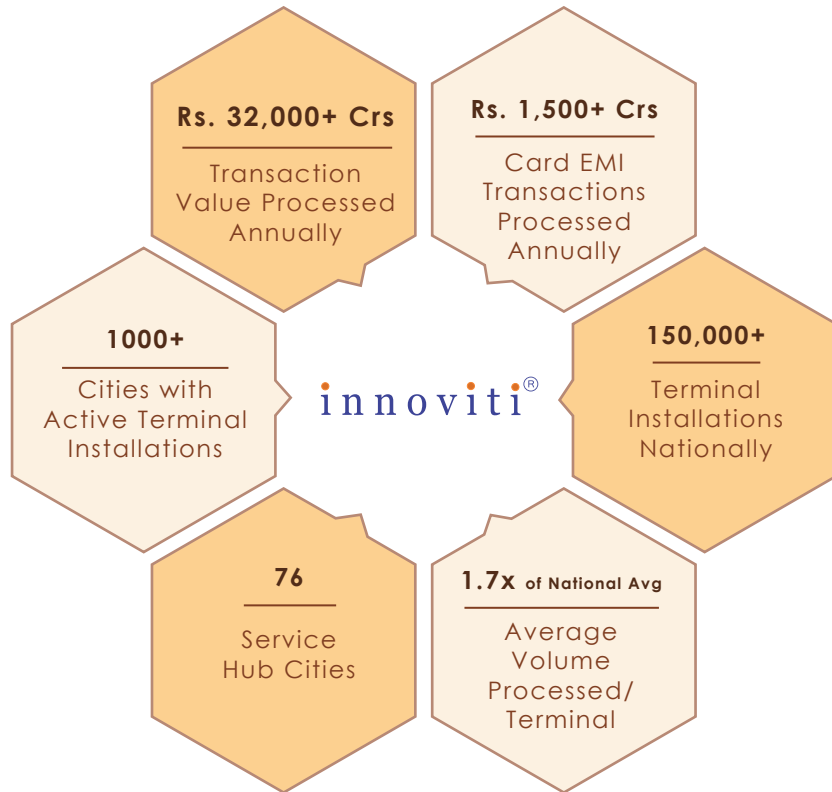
Rs. 32,000+ Crs

Transaction Value Processed Annually

Rs. 1,500+ Crs

Card EMI Transactions Processed Annually

1000+

Cities with Active Terminal Installations

innoviti®

150,000+

Terminal Installations Nationally

76

Service Hub Cities

1.7x of National Avg

Average Volume Processed/ Terminal